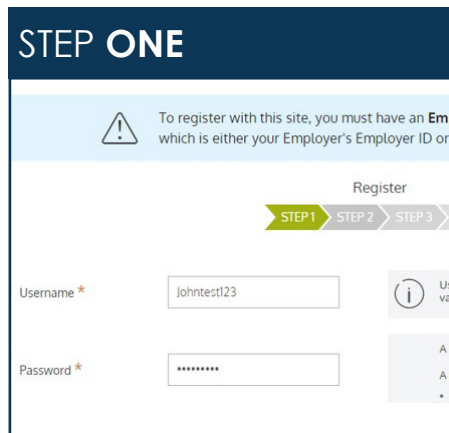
STEP **ONE**

To register with this site, you must have an Em
which is either your Employer's Employer ID or

Register

STEP 1 STEP 2 STEP 3

Username *

Johntest123

Us
va

Password *

•••••••••

A

A

•